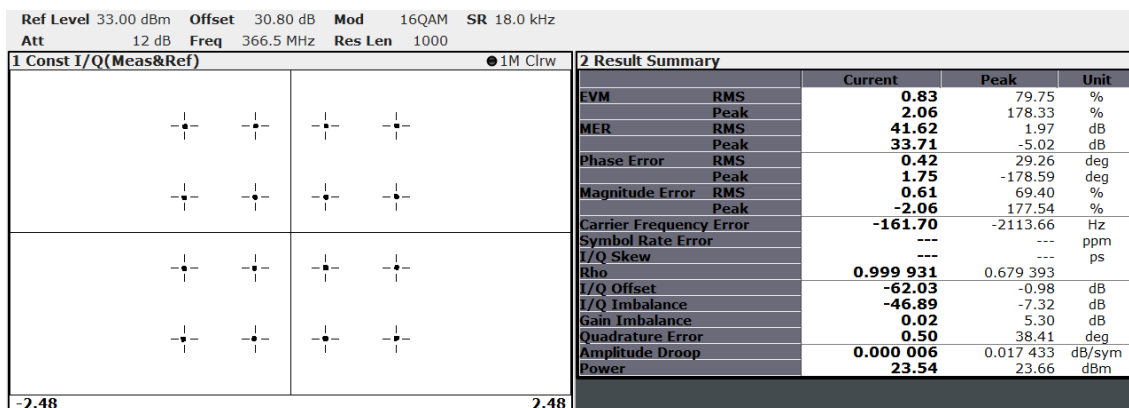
Ref Level 33.00 dBm Offset 30.80 dB Mod 16QAM SR 18.0 kHz
Att 12 dB Freq 366.5 MHz Res Len 1000

1 Const I/Q(Meas&Ref) ●1M Clrw

-2.48 2.48

2 Result Summary

| | | Current | Peak | Unit |
|---|---|---|---|---|
| EVM | RMS | 0.83 | 79.75 | % |
| | Peak | 2.06 | 178.33 | % |
| MER | RMS | 41.62 | 1.97 | dB |
| | Peak | 33.71 | -5.02 | dB |
| Phase Error | RMS | 0.42 | 29.26 | deg |
| | Peak | 1.75 | -178.59 | deg |
| Magnitude Error | RMS | 0.61 | 69.40 | % |
| | Peak | -2.06 | 177.54 | % |
| Carrier Frequency Error | | -161.70 | -2113.66 | Hz |
| Symbol Rate Error | | --- | --- | ppm |
| I/Q Skew | | --- | --- | ps |
| Rho | | 0.999 931 | 0.679 393 | |
| I/Q Offset | | -62.03 | -0.98 | dB |
| I/Q Imbalance | | -46.89 | -7.32 | dB |
| Gain Imbalance | | 0.02 | 5.30 | dB |
| Quadrature Error | | 0.50 | 38.41 | deg |
| Amplitude Droop | | 0.000 006 | 0.017 433 | dB/sym |
| Power | | 23.54 | 23.66 | dBm |